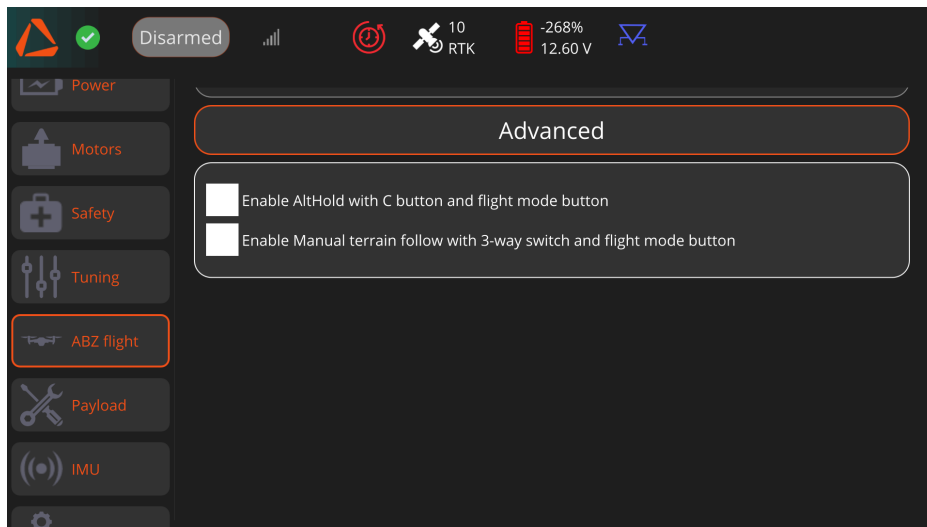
Disarmed

10
RTK

-268%
12.60 V

Power

Motors

Safety

Tuning

ABZ flight

Payload

IMU

Advanced

Enable AltHold with C button and flight mode button

Enable Manual terrain follow with 3-way switch and flight mode button